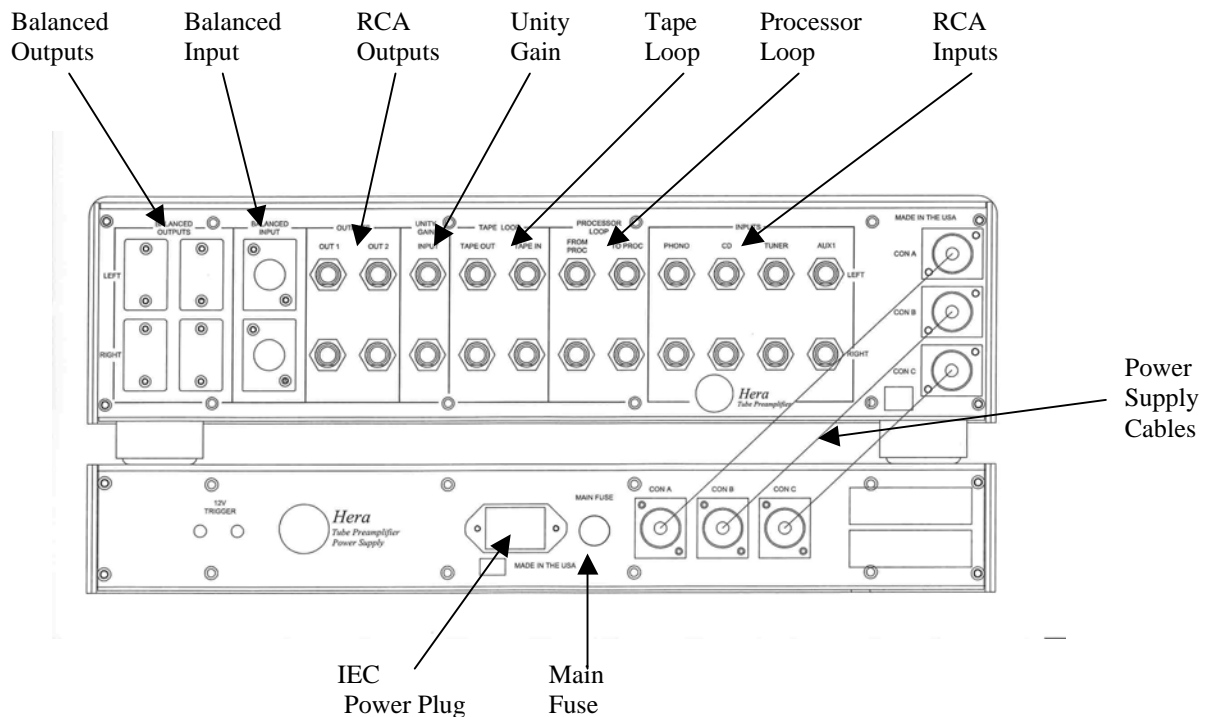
Balanced Outputs

Balanced Input

RCA Outputs

Unity Gain

Tape Loop

Processor Loop

RCA Inputs

BALANCED OUTPUTS

BALANCED INPUT

OUTPUTS

UNITY GAIN

TAPE LOOP

PROCESSOR LOOP

INPUTS

MADE IN THE USA

LEFT

OUT 1

OUT 2

INPUT

TAPE OUT

TAPE IN

FROM PROC

TO PROC

PHONO

CD

TUNER

AUX1

LEFT

CON A

CON B

CON C

RIGHT

RIGHT

Hera
Tube Preamplifier

Power Supply Cables

12V TRIGGER

Hera
Tube Preamplifier
Power Supply

MAIN FUSE

MADE IN THE USA

CON A

CON B

CON C

IEC Power Plug

Main Fuse